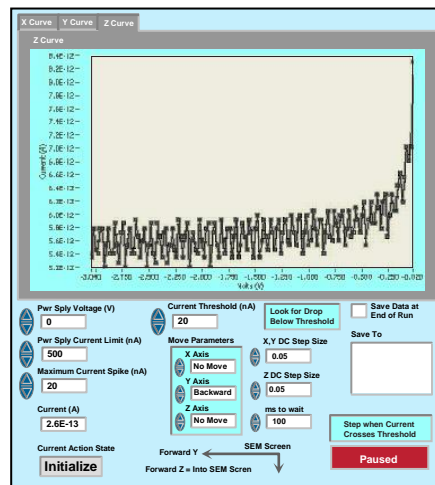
X Curve
Y Curve
Z Curve
Z Curve
8.4E-12
8.2E-12
8.0E-12
7.8E-12
7.6E-12
7.4E-12
7.2E-12
7.0E-12
6.8E-12
6.6E-12
6.4E-12
6.2E-12
6.0E-12
5.8E-12
5.6E-12
5.4E-12
5.2E-12
Current (A)
-3.040
-2.750
-2.500
-2.250
-2.000
-1.750
-1.500
-1.250
-1.000
-0.750
-0.500
-0.250
-0.020
Volts (V)

Pwr Sply Voltage (V)
0
Pwr Sply Current Limit (nA)
500
Maximum Current Spike (nA)
20
Current (A)
2.6E-13
Current Action State
Initialize
Current Threshold (nA)
20
Look for Drop Below Threshold
Save Data at End of Run
Move Parameters
X Axis
No Move
Y Axis
Backward
Z Axis
No Move
X,Y DC Step Size
0.05
Z DC Step Size
0.05
ms to wait
100
Save To
Step when Current Crosses Threshold
SEM Screen
Forward Y
Forward Z = Into SEM Scren
Paused